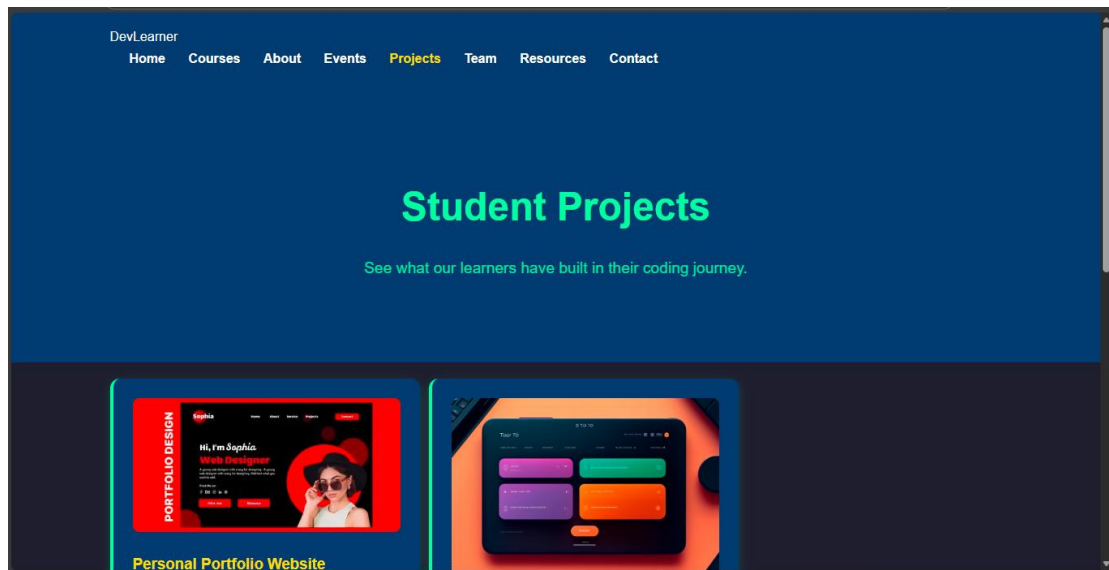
DevLearner

Home Courses About Events Projects Team Resources Contact

Student Projects

See what our learners have built in their coding journey.

PORTFOLIO DESIGN

Sophia

Hi, I'm Sophia

Web Designer

Personal Portfolio Website